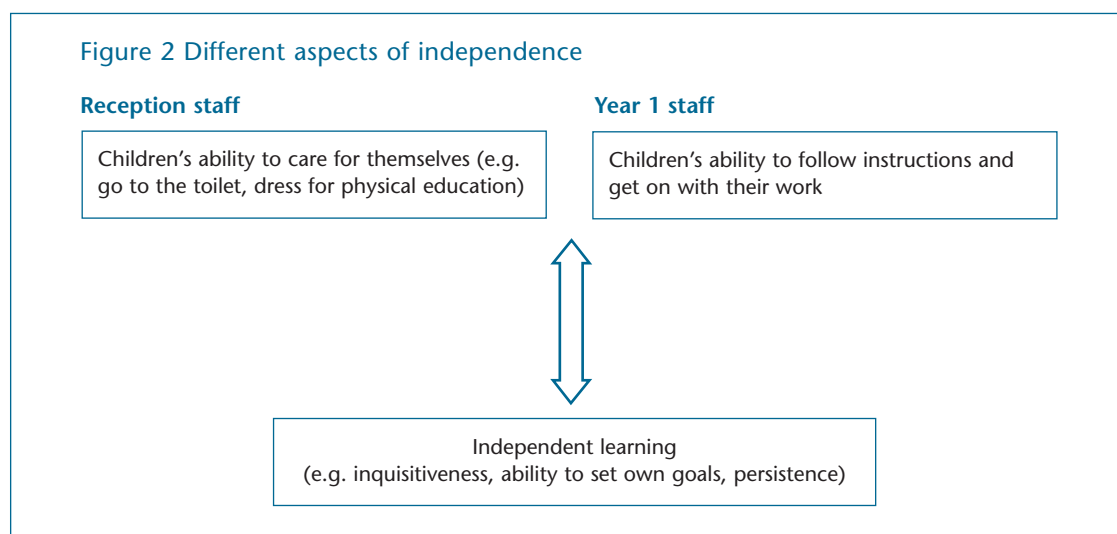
Figure 2 Different aspects of independence

Reception staff

Children's ability to care for themselves (e.g. go to the toilet, dress for physical education)

Year 1 staff

Children's ability to follow instructions and get on with their work

Independent learning
(e.g. inquisitiveness, ability to set own goals, persistence)